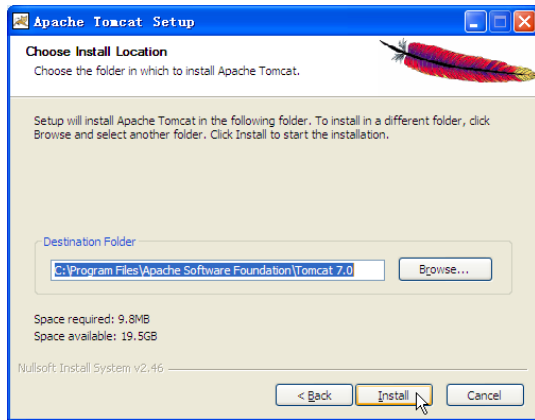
Apache Tomcat Setup

Choose Install Location
Choose the folder in which to install Apache Tomcat.

Setup will install Apache Tomcat in the following folder. To install in a different folder, click Browse and select another folder. Click Install to start the installation.

Destination Folder
C:\Program Files\Apache Software Foundation\Tomcat 7.0
Browse...

Space required: 9.8MB
Space available: 19.5GB

Nullsoft Install System v2.46

< Back
Install
Cancel